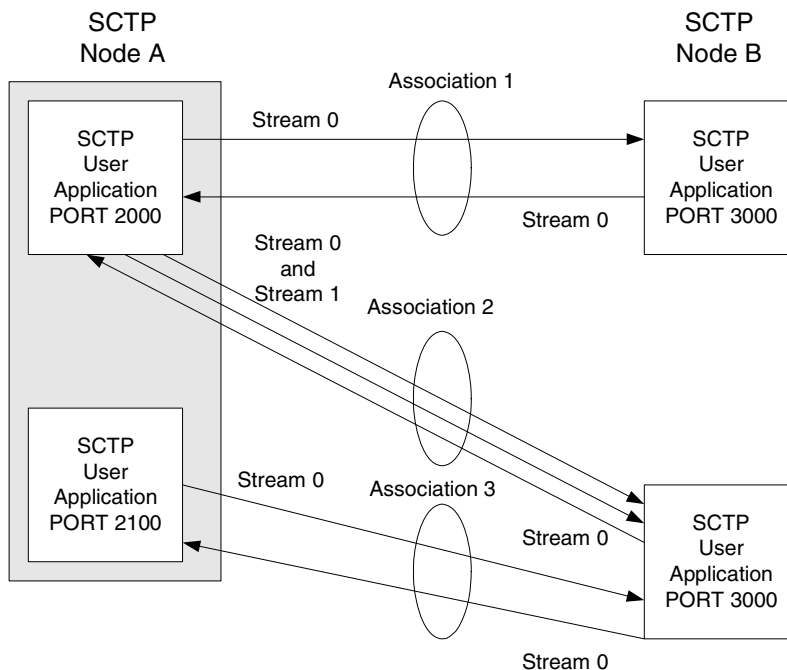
SCTP
Node A

SCTP
Node B

Association 1

SCTP
User
Application
PORT 2000

Stream 0

SCTP
User
Application
PORT 3000

Stream 0

Stream 0
and
Stream 1

Association 2

SCTP
User
Application
PORT 2100

Stream 0

Association 3

Stream 0

SCTP
User
Application
PORT 3000

Stream 0